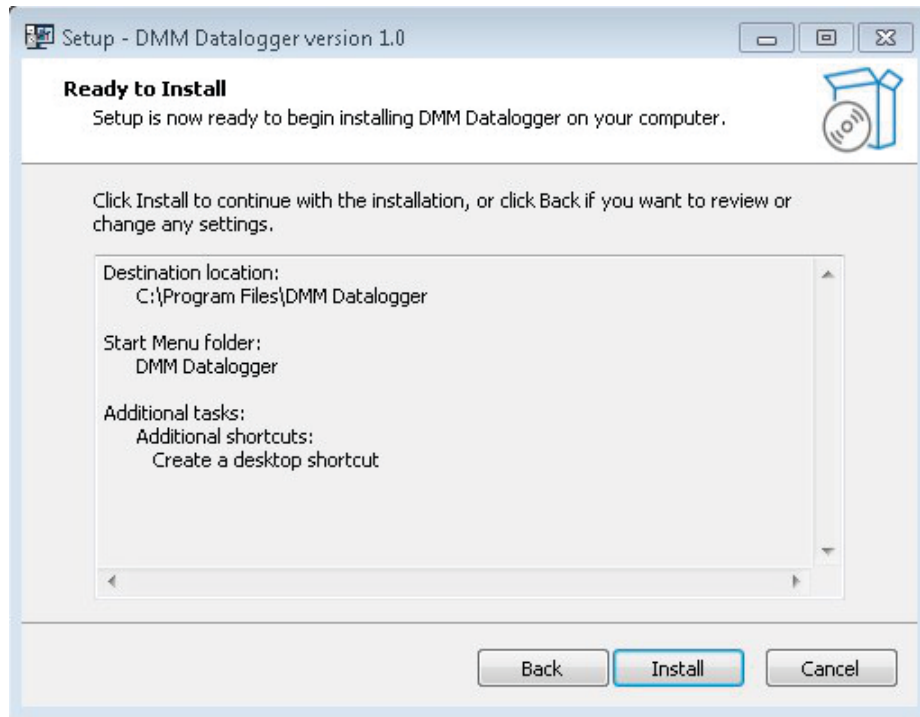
Setup - DMM Datalogger version 1.0

Ready to Install
Setup is now ready to begin installing DMM Datalogger on your computer.

Click Install to continue with the installation, or click Back if you want to review or change any settings.

Destination location:
C:\Program Files\DMM Datalogger

Start Menu folder:
DMM Datalogger

Additional tasks:
Additional shortcuts:
Create a desktop shortcut

Back
Install
Cancel